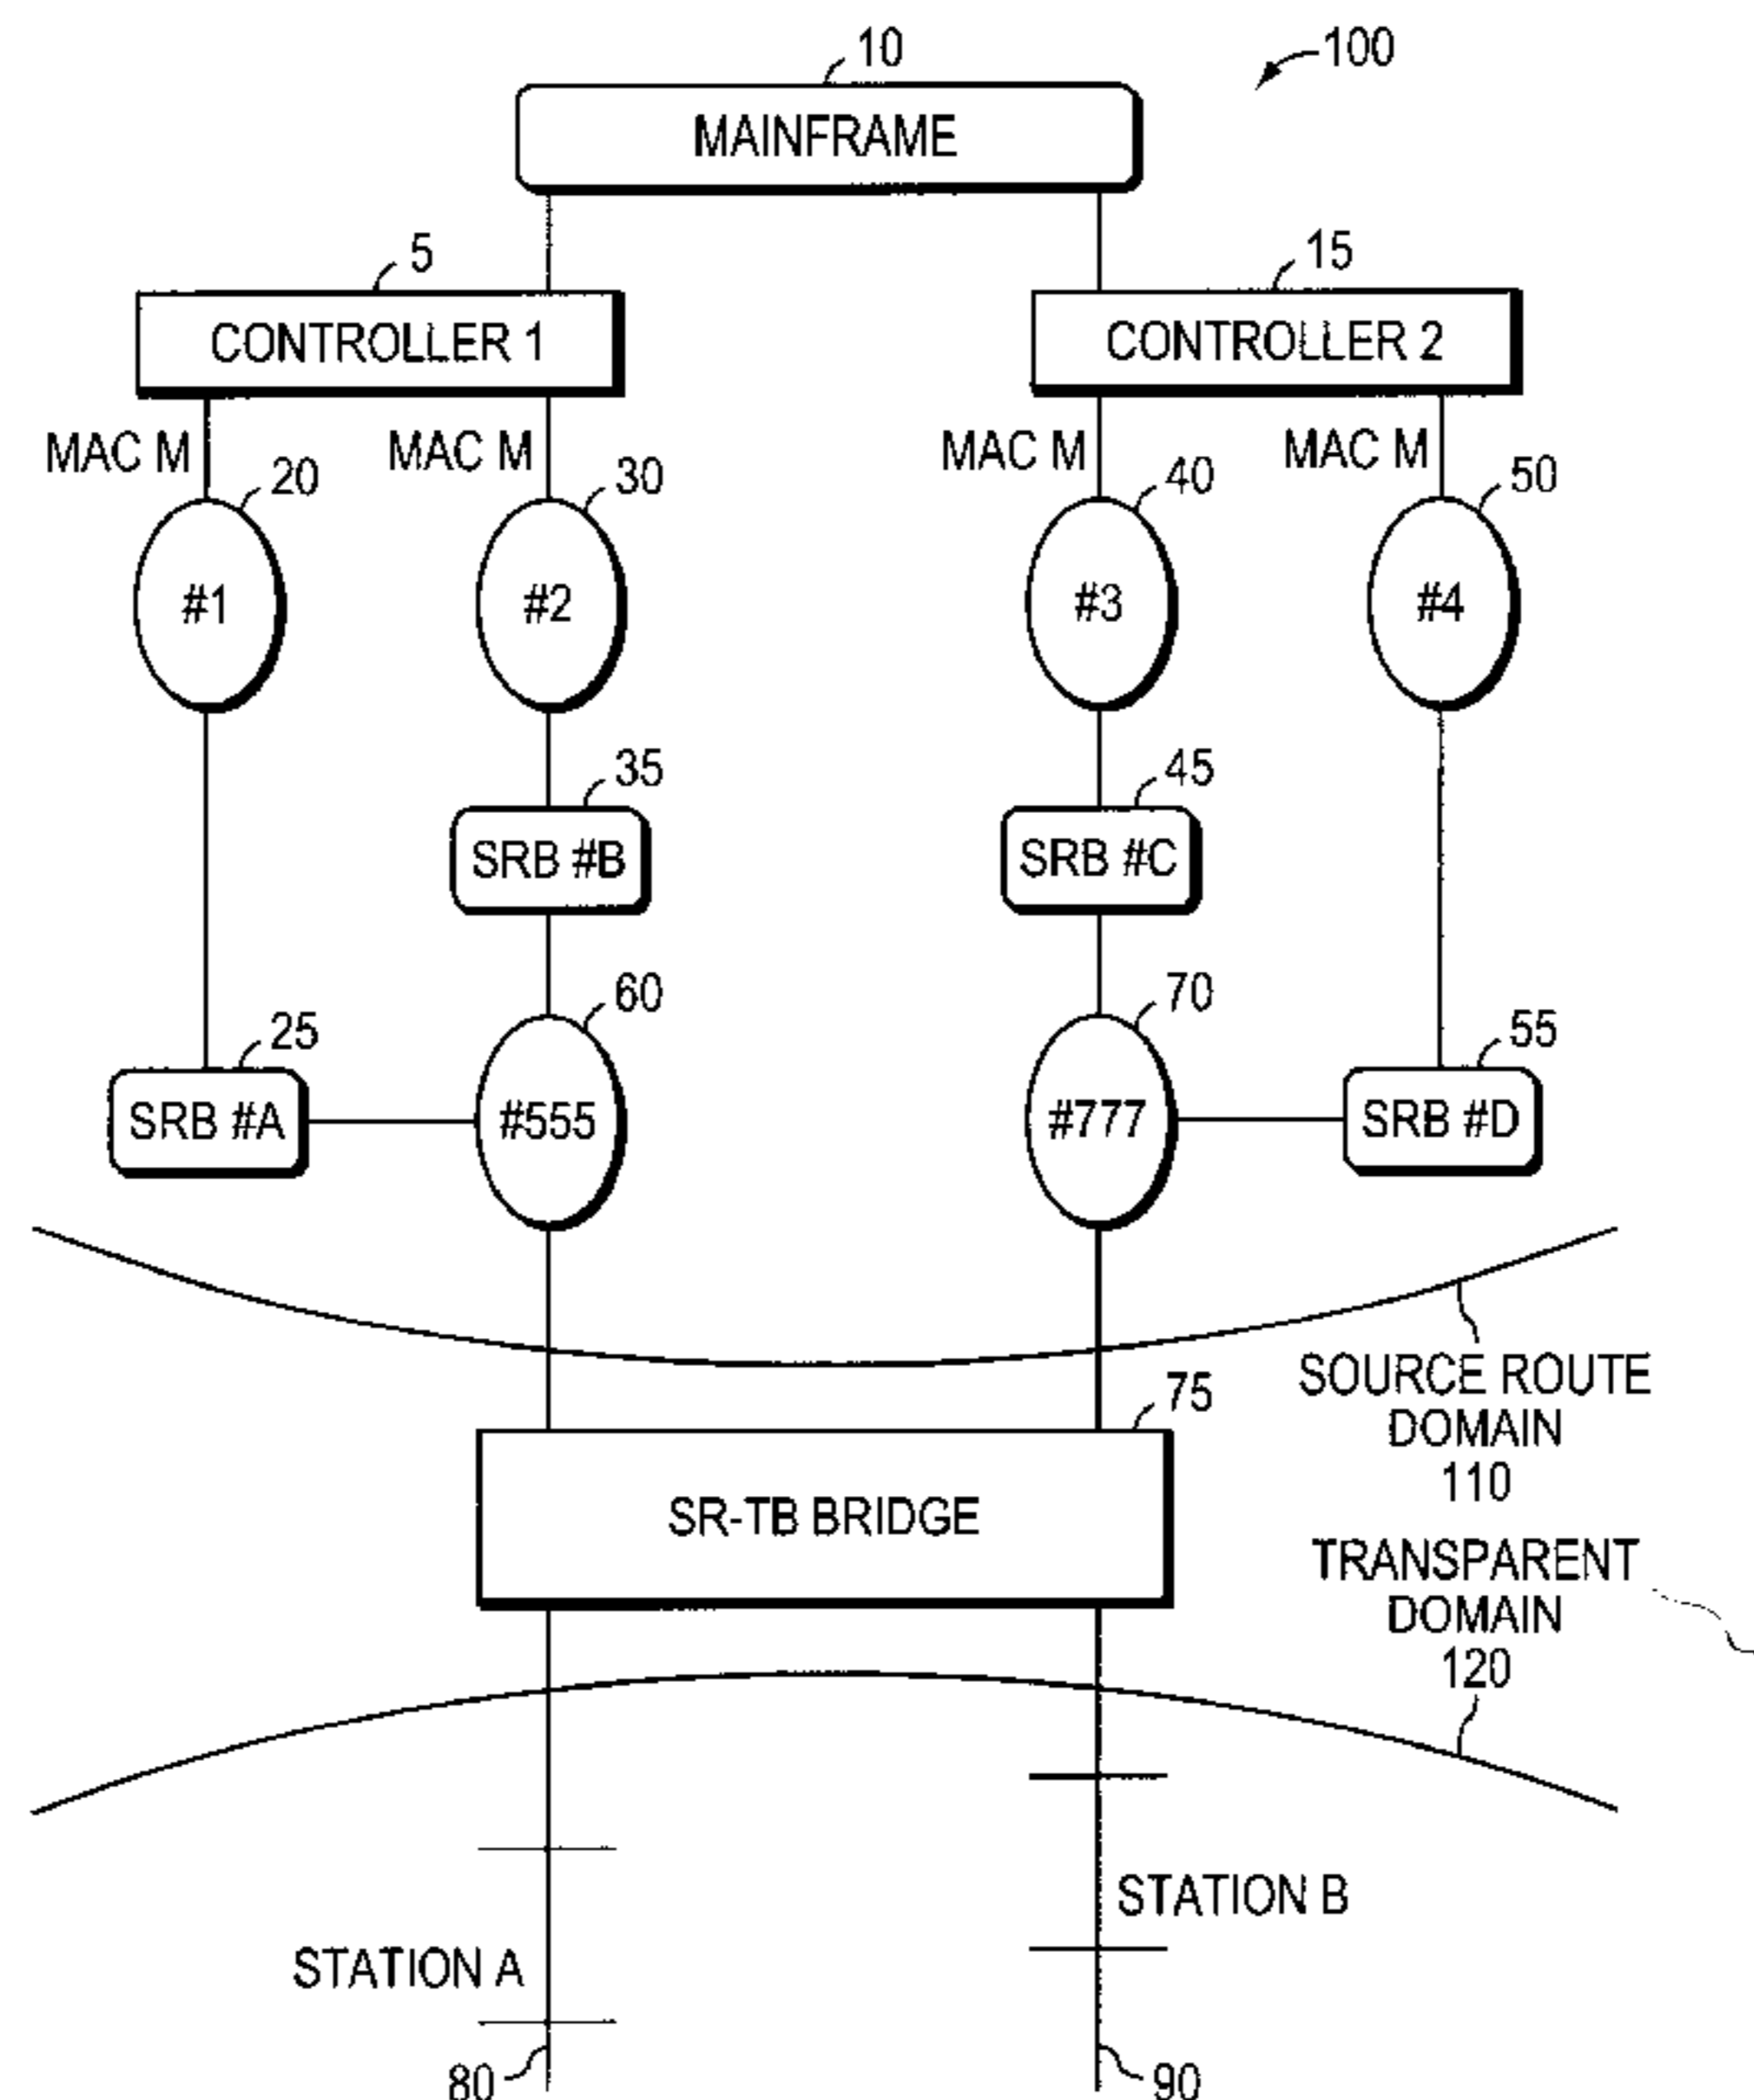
10

100

MAINFRAME

5

15

CONTROLLER 1

CONTROLLER 2

MAC M

MAC M

MAC M

MAC M

20

30

40

50

#1

#2

#3

#4

35

45

SRB #B

SRB #C

60

70

25

55

SRB #A

#555

#777

SRB #D

SOURCE ROUTE DOMAIN 110

75

SR-TB BRIDGE

TRANSPARENT DOMAIN 120

STATION B

STATION A

80

90